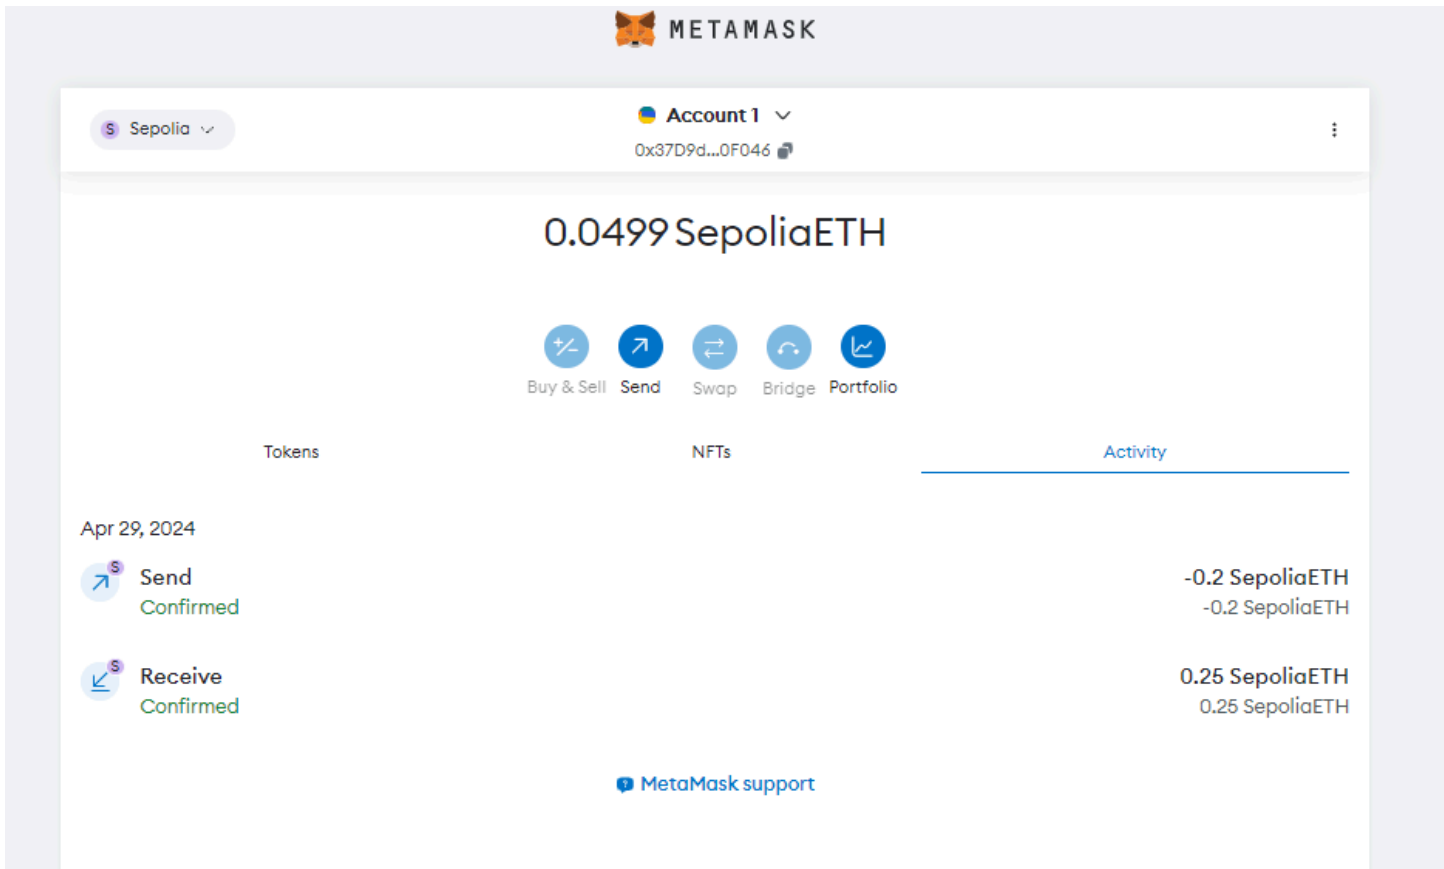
METAMASK

S Sepolia

Account 1
0x37D9d...0F046

0.0499 SepoliaETH

Buy & Sell Send Swap Bridge Portfolio

Tokens NFTs Activity

Apr 29, 2024

Send
Confirmed
-0.2 SepoliaETH
-0.2 SepoliaETH

Receive
Confirmed
0.25 SepoliaETH
0.25 SepoliaETH

MetaMask support